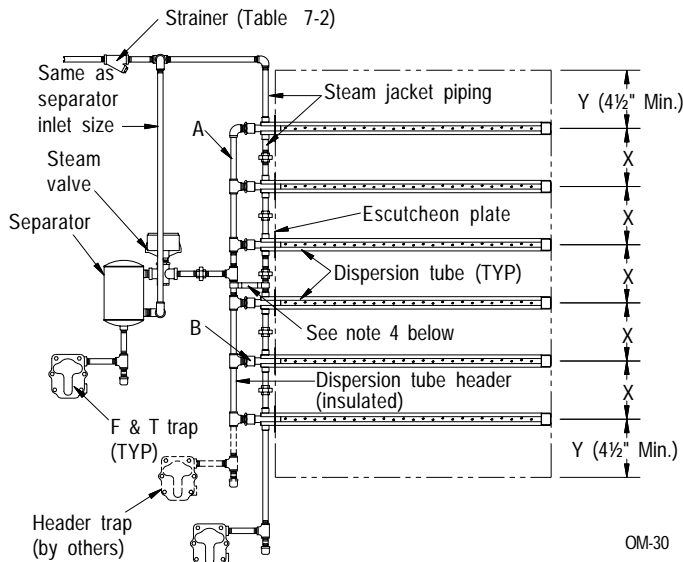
Strainer (Table 7-2)

Same as separator inlet size

Steam jacket piping

Y (4½" Min.)

A

Steam valve

X

Separator

Escutcheon plate

X

Dispersion tube (TYP)

X

See note 4 below

B

X

Dispersion tube header (insulated)

X

F & T trap (TYP)

Y (4½" Min.)

Header trap (by others)

OM-30